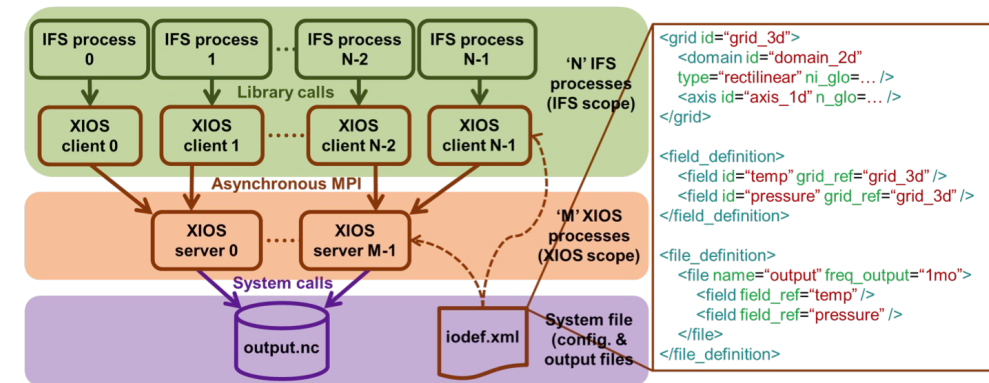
IFS process 0

IFS process 1

IFS process N-2

IFS process N-1

'N' IFS processes (IFS scope)

Library calls

XIOS client 0

XIOS client 1

XIOS client N-2

XIOS client N-1

Asynchronous MPI

XIOS server 0

XIOS server M-1

'M' XIOS processes (XIOS scope)

System calls

output.nc

iodef.xml

System file (config. & output files

<grid id="grid_3d">
<domain id="domain_2d" type="rectilinear" ni_glo=… />
<axis id="axis_1d" n_glo=… />
</grid>

<field_definition>
<field id="temp" grid_ref="grid_3d" />
<field id="pressure" grid_ref="grid_3d" />
</field_definition>

<file_definition>
<file name="output" freq_output="1mo">
<field field_ref="temp" />
<field field_ref="pressure" />
</file>
</file_definition>